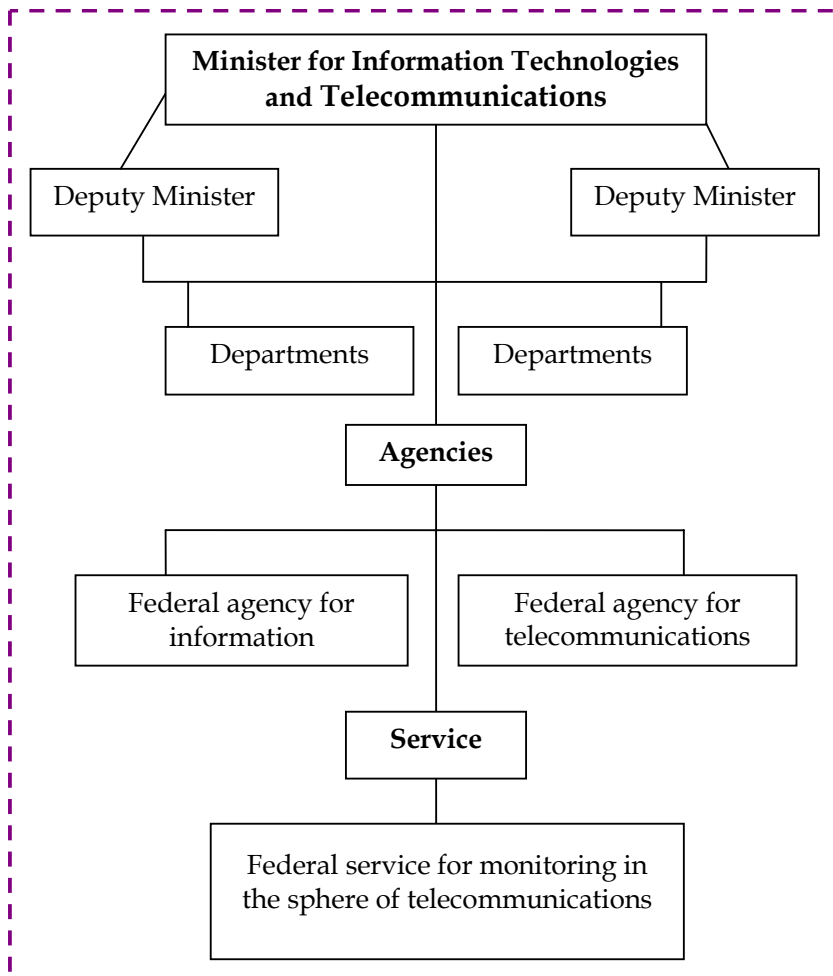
Minister for Information Technologies and Telecommunications

Deputy Minister

Deputy Minister

Departments

Departments

Agencies

Federal agency for information

Federal agency for telecommunications

Service

Federal service for monitoring in the sphere of telecommunications